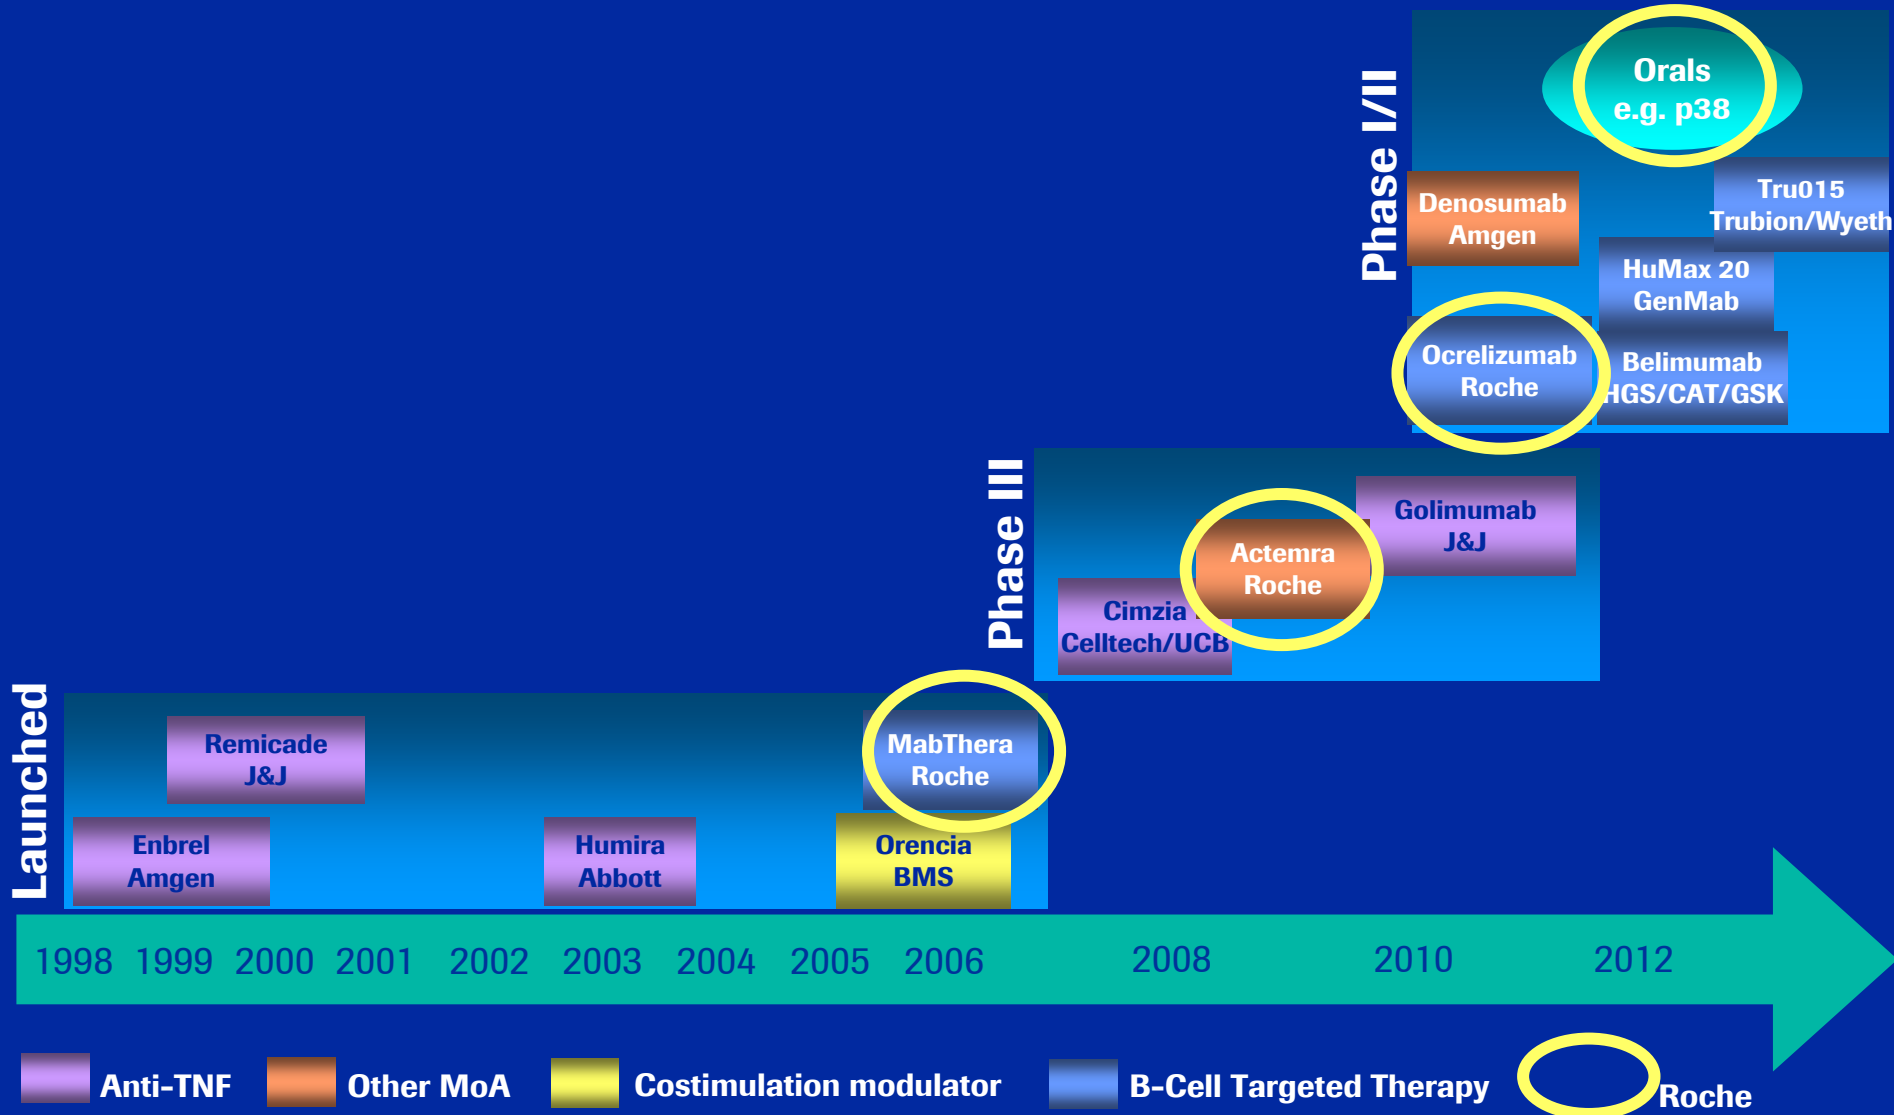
Phase I/II

Orals
e.g. p38

Denosumab
Amgen

Tru015
Trubion/Wyeth

HuMax 20
GenMab

Ocrelizumab
Roche

Belimumab
HGS/CAT/GSK

Phase III

Golimumab
J&J

Actemra
Roche

Cimzia
Celltech/UCB

Launched

Remicade
J&J

MabThera
Roche

Enbrel
Amgen

Humira
Abbott

Orencia
BMS

1998 1999 2000 2001 2002 2003 2004 2005 2006 2008 2010 2012

Anti-TNF Other MoA Costimulation modulator B-Cell Targeted Therapy Roche